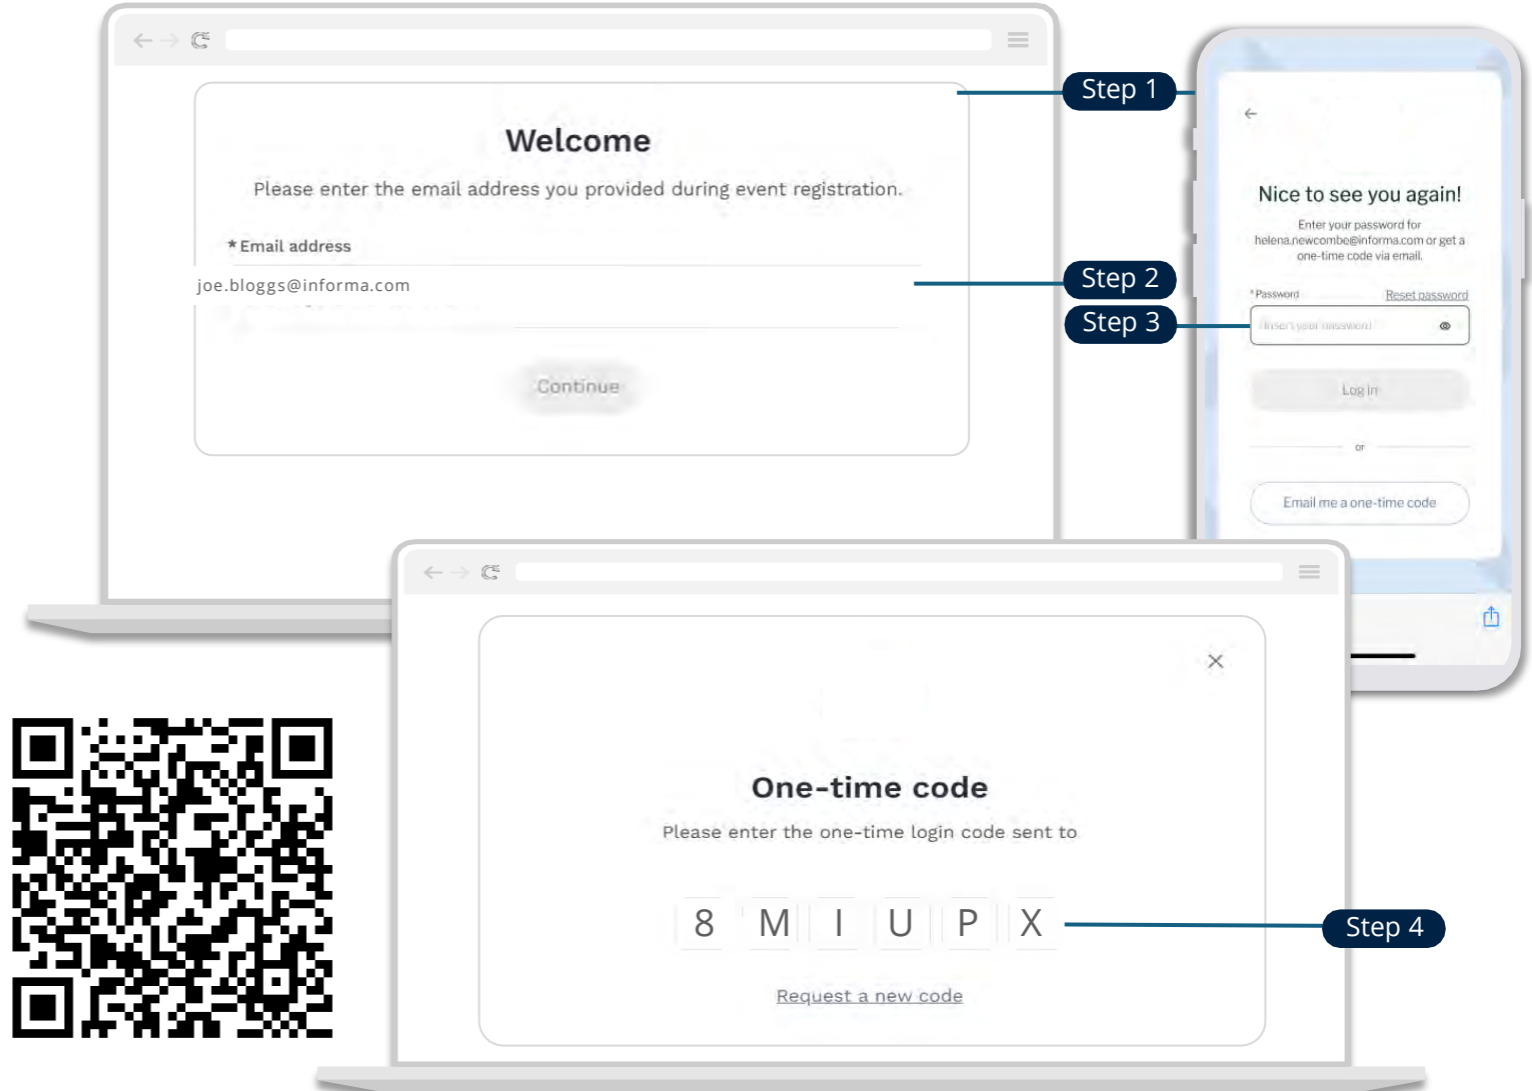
Welcome

Please enter the email address you provided during event registration.

* Email address

joe.bloggs@informa.com

Continue

Step 1

Step 2

Step 3

Nice to see you again!

Enter your password for helena.newcombe@informa.com or get a one-time code via email.

* Password

Reset password

Insert your password

Log in

or

Email me a one-time code

One-time code

Please enter the one-time login code sent to

8 M I U P X

Step 4

Request a new code